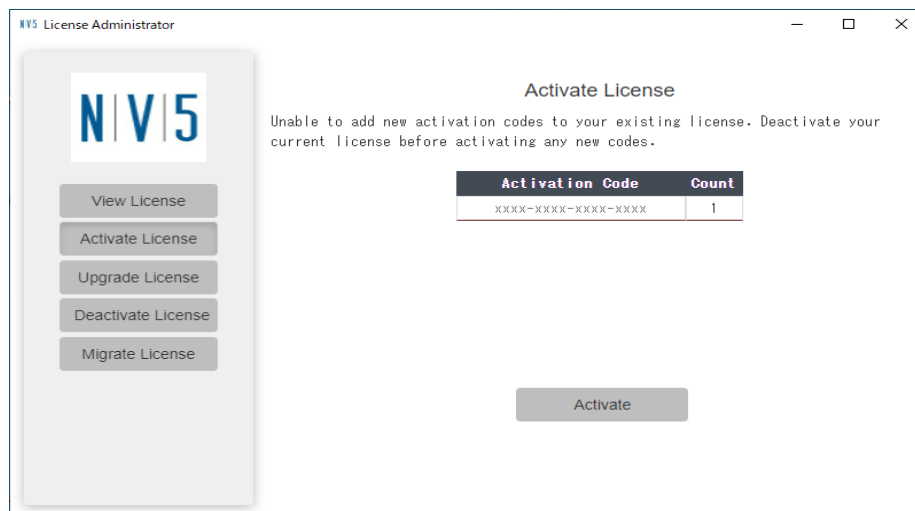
NV5 License Administrator

N|V|5

View License

Activate License

Upgrade License

Deactivate License

Migrate License

Activate License

Unable to add new activation codes to your existing license. Deactivate your current license before activating any new codes.

| Activation Code | Count |
|---|---|
| xxxx-xxxx-xxxx-xxxx | 1 |

Activate